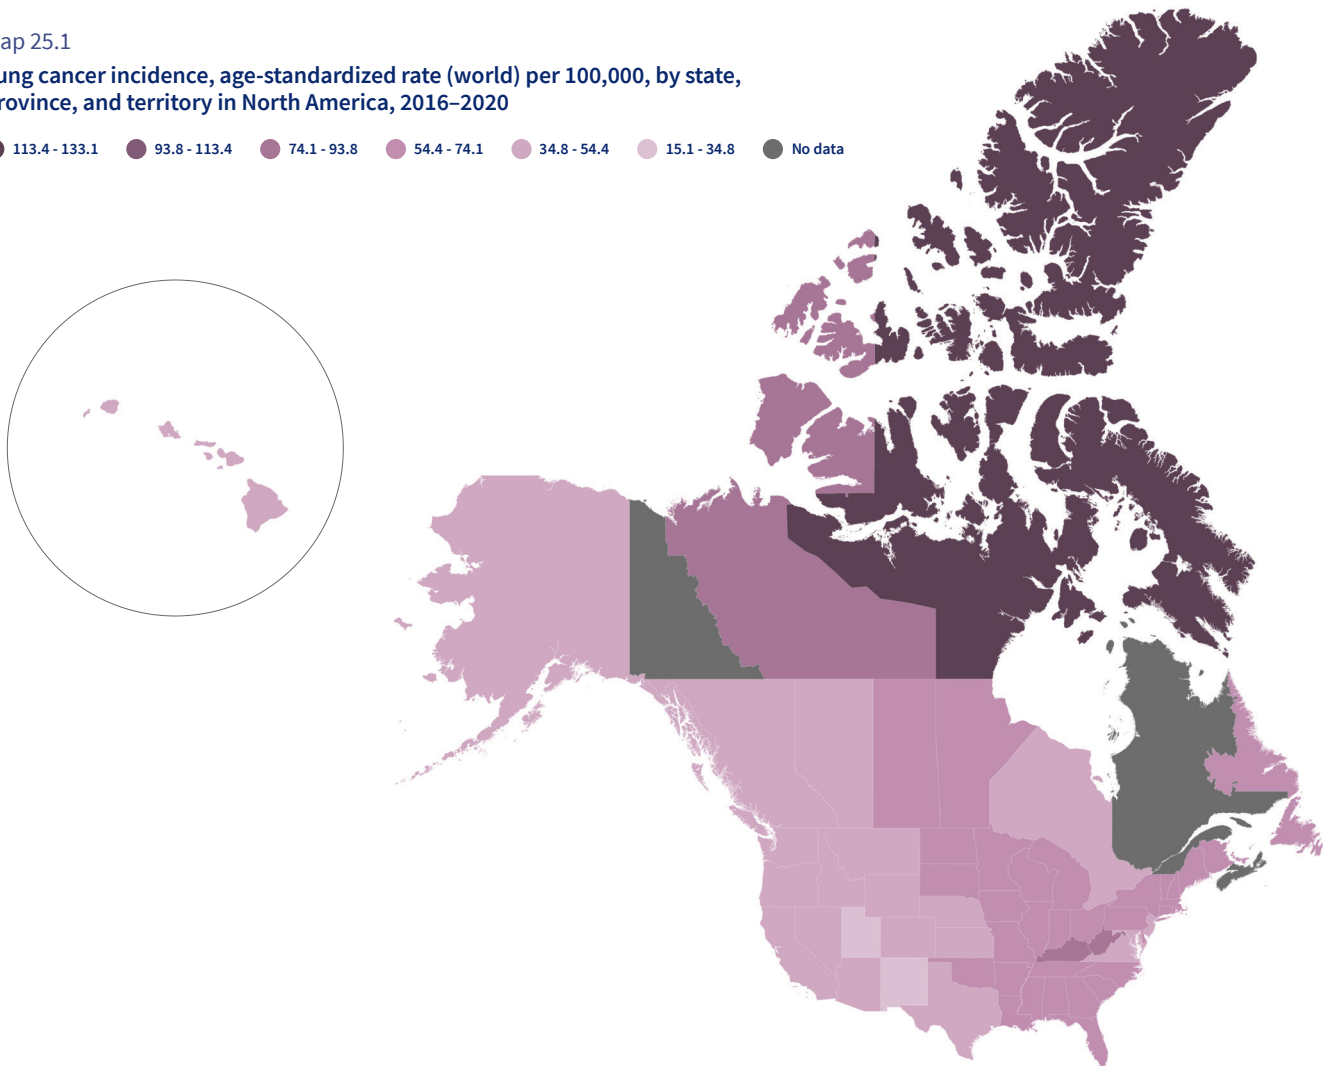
ap 25.1

ung cancer incidence, age-standardized rate (world) per 100,000, by state, rovince, and territory in North America, 2016–2020

113.4 - 133.1 93.8 - 113.4 74.1 - 93.8 54.4 - 74.1 34.8 - 54.4 15.1 - 34.8 No data